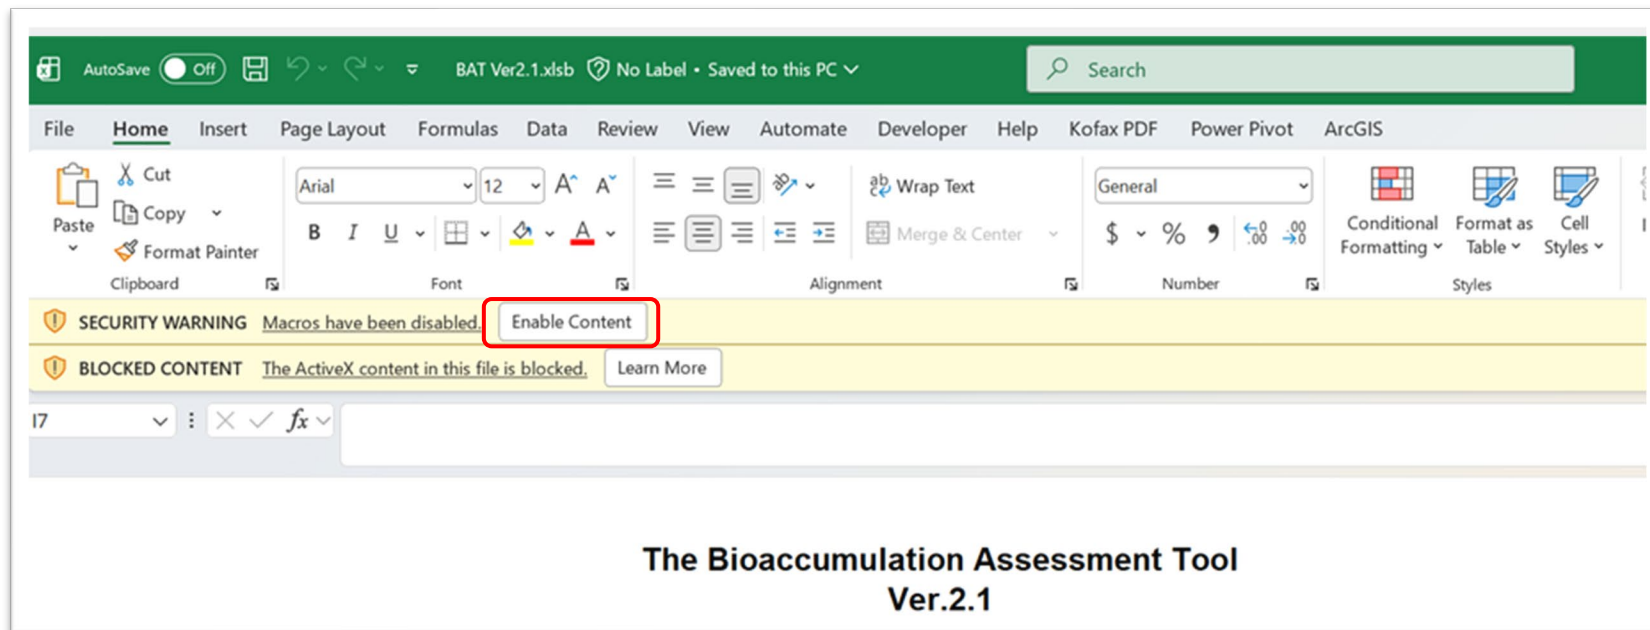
AutoSave Off BAT Ver2.1.xlsb No Label • Saved to this PC Search

File Home Insert Page Layout Formulas Data Review View Automate Developer Help Kofax PDF Power Pivot ArcGIS

Paste Cut Copy Format Painter Clipboard
Arial 12 A A B I U A Font
Wrap Text Merge & Center Alignment
General $ % 9 .00 Number
Conditional Formatting Format as Table Cell Styles Styles

SECURITY WARNING Macros have been disabled. Enable Content

BLOCKED CONTENT The ActiveX content in this file is blocked. Learn More

I7 $fx$

The Bioaccumulation Assessment Tool
Ver.2.1